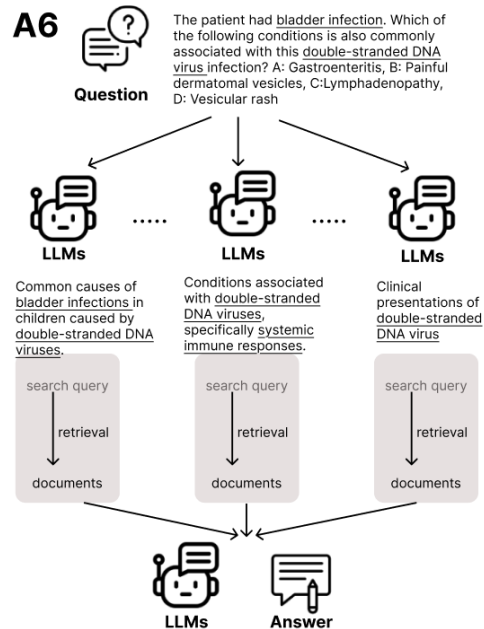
A6

Question

The patient had bladder infection. Which of the following conditions is also commonly associated with this double-stranded DNA virus infection? A: Gastroenteritis, B: Painful dermatomal vesicles, C:Lymphadenopathy, D: Vesicular rash

LLMs ..... LLMs ..... LLMs

Common causes of bladder infections in children caused by double-stranded DNA viruses.

search query
retrieval
documents

Conditions associated with double-stranded DNA viruses, specifically systemic immune responses.

search query
retrieval
documents

Clinical presentations of double-stranded DNA virus

search query
retrieval
documents

LLMs

Answer